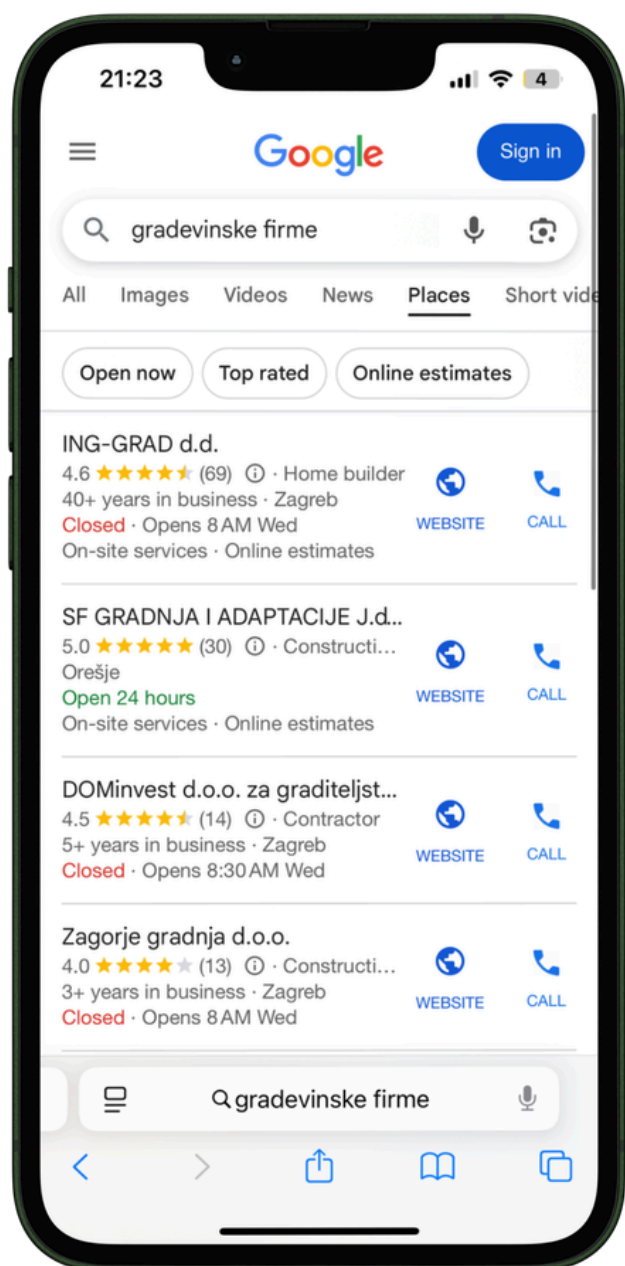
21:23

4

Google

Sign in

gradevinske firme

All Images Videos News Places Short vide

Open now Top rated Online estimates

ING-GRAD d.d.
4.6 ★★★★★ (69) ⓘ · Home builder
40+ years in business · Zagreb
Closed · Opens 8 AM Wed
On-site services · Online estimates

WEBSITE CALL

SF GRADNJA I ADAPTACIJE J.d...
5.0 ★★★★★ (30) ⓘ · Constructi...
Orešje
Open 24 hours
On-site services · Online estimates

WEBSITE CALL

DOMinvest d.o.o. za graditeljst...
4.5 ★★★★★ (14) ⓘ · Contractor
5+ years in business · Zagreb
Closed · Opens 8:30 AM Wed

WEBSITE CALL

Zagorje gradnja d.o.o.
4.0 ★★★★★ (13) ⓘ · Constructi...
3+ years in business · Zagreb
Closed · Opens 8 AM Wed

WEBSITE CALL

gradevinske firme